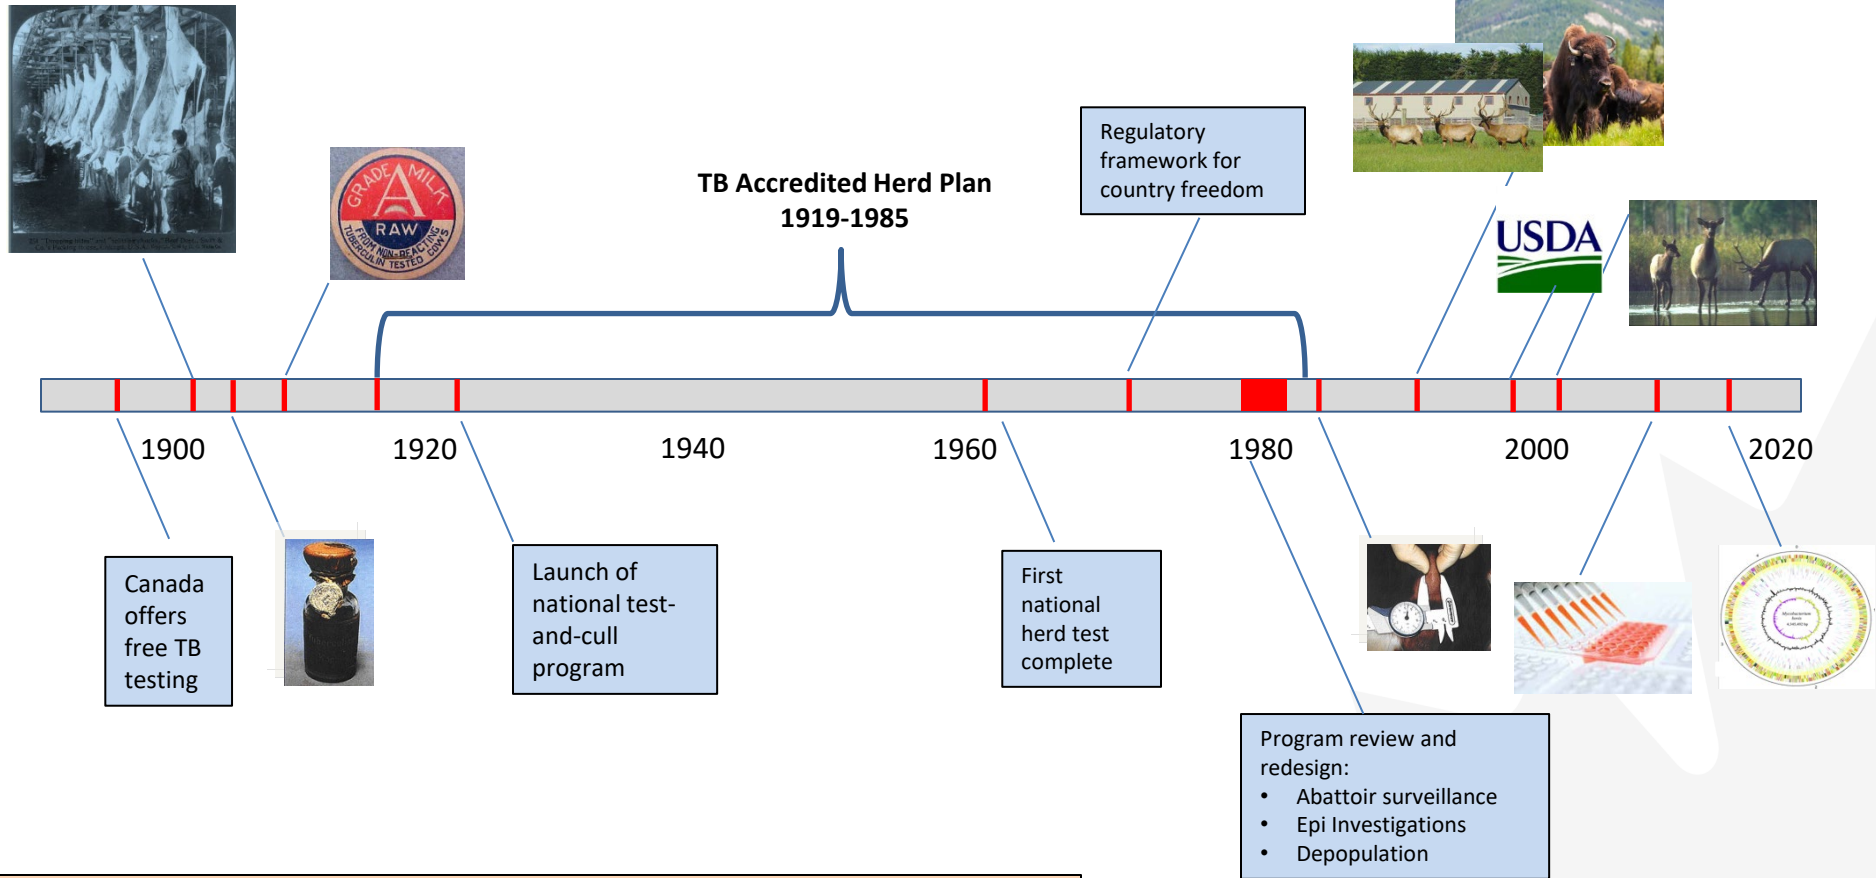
TB Accredited Herd Plan
1919-1985

Regulatory framework for country freedom

GRADE A MILK
RAW
FROM NON-REACTING TUBERCULIN TESTED COWS

USDA

1900

1920

1940

1960

1980

2000

2020

Canada offers free TB testing

Launch of national test-and-cull program

First national herd test complete

Program review and redesign:
• Abattoir surveillance
• Epi Investigations
• Depopulation